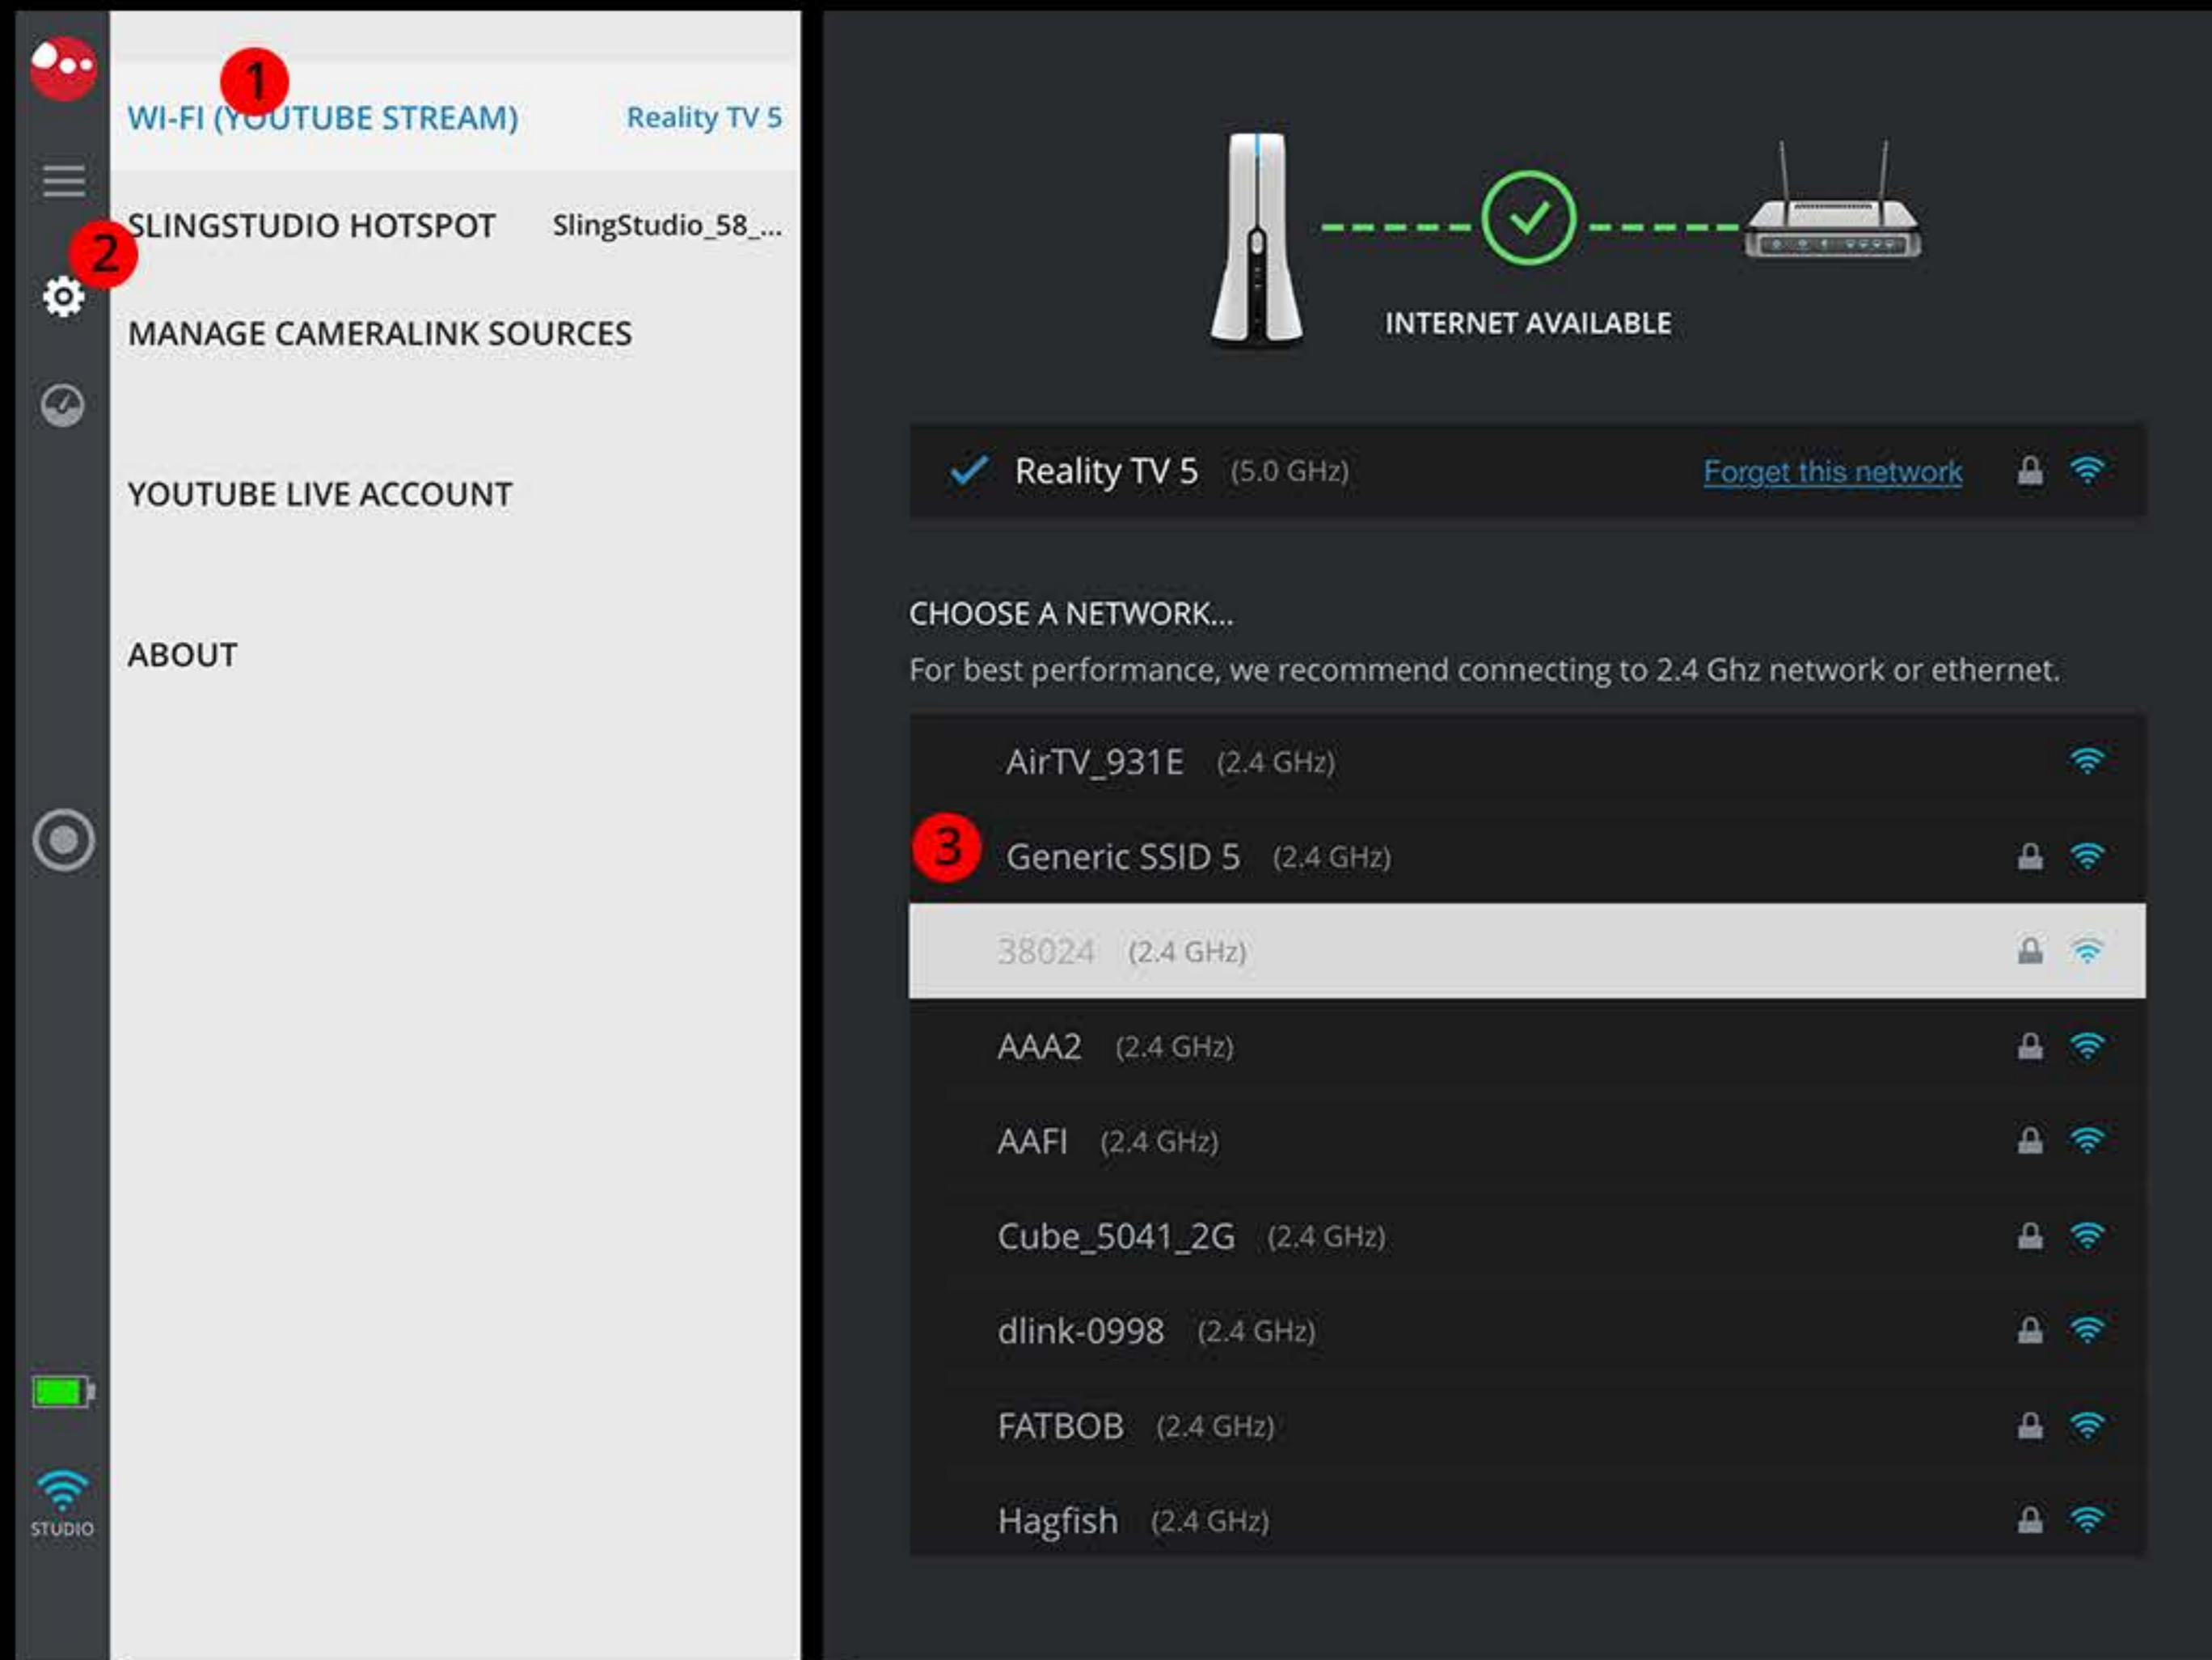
1
WI-FI (YOUTUBE STREAM) Reality TV 5

SLINGSTUDIO HOTSPOT SlingStudio_58_...

2

MANAGE CAMERALINK SOURCES

YOUTUBE LIVE ACCOUNT

ABOUT

STUDIO

INTERNET AVAILABLE

Reality TV 5 (5.0 GHz) Forget this network

CHOOSE A NETWORK...
For best performance, we recommend connecting to 2.4 Ghz network or ethernet.

AirTV_931E (2.4 GHz)
3
Generic SSID 5 (2.4 GHz)
38024 (2.4 GHz)
AAA2 (2.4 GHz)
AAFI (2.4 GHz)
Cube_5041_2G (2.4 GHz)
dlink-0998 (2.4 GHz)
FATBOB (2.4 GHz)
Hagfish (2.4 GHz)